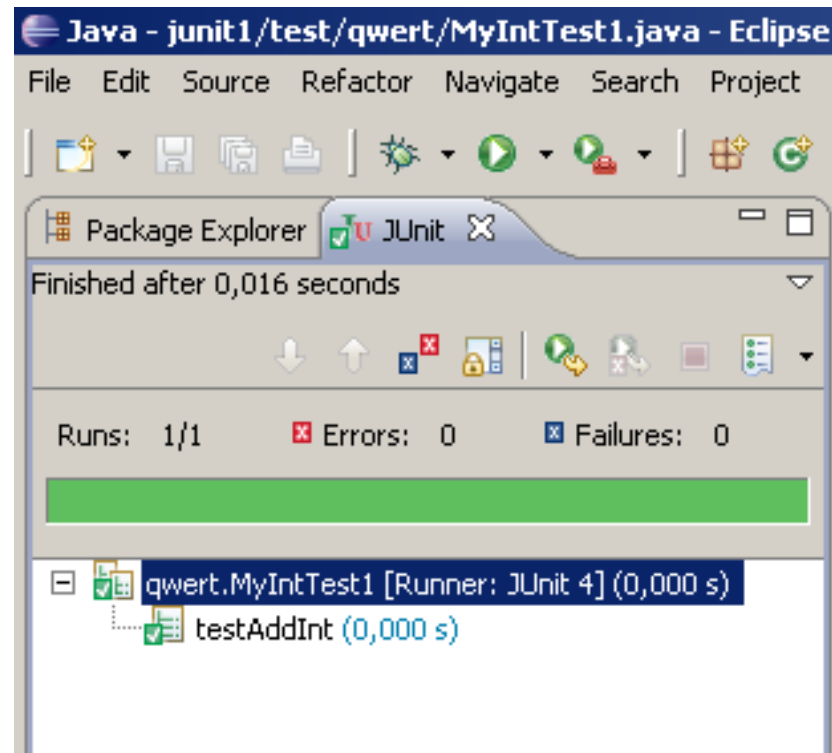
Java - junit1/test/qwert/MyIntTest1.java - Eclipse

File Edit Source Refactor Navigate Search Project

Package Explorer JUnit

Finished after 0,016 seconds

Runs: 1/1 Errors: 0 Failures: 0

qwert.MyIntTest1 [Runner: JUnit 4] (0,000 s)

testAddInt (0,000 s)